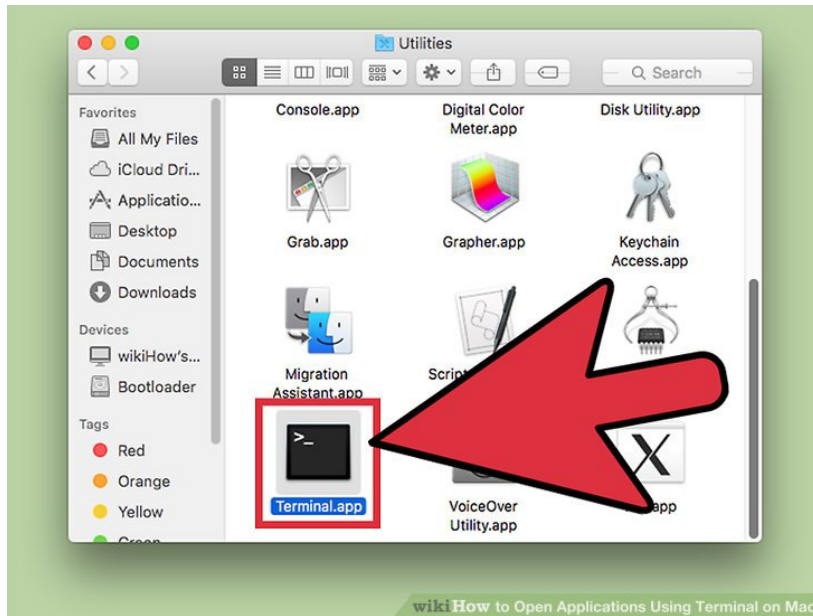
Utilities

Search

Favorites
All My Files
iCloud Dri...
Applicatio...
Desktop
Documents
Downloads

Devices
wikiHow's...
Bootloader

Tags
Red
Orange
Yellow
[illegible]

Console.app
Digital Color Meter.app
Disk Utility.app
Grab.app
Grapher.app
Keychain Access.app
Migration Assistant.app
Script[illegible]
Terminal.app
VoiceOver Utility.app
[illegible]app

wikiHow to Open Applications Using Terminal on Mac